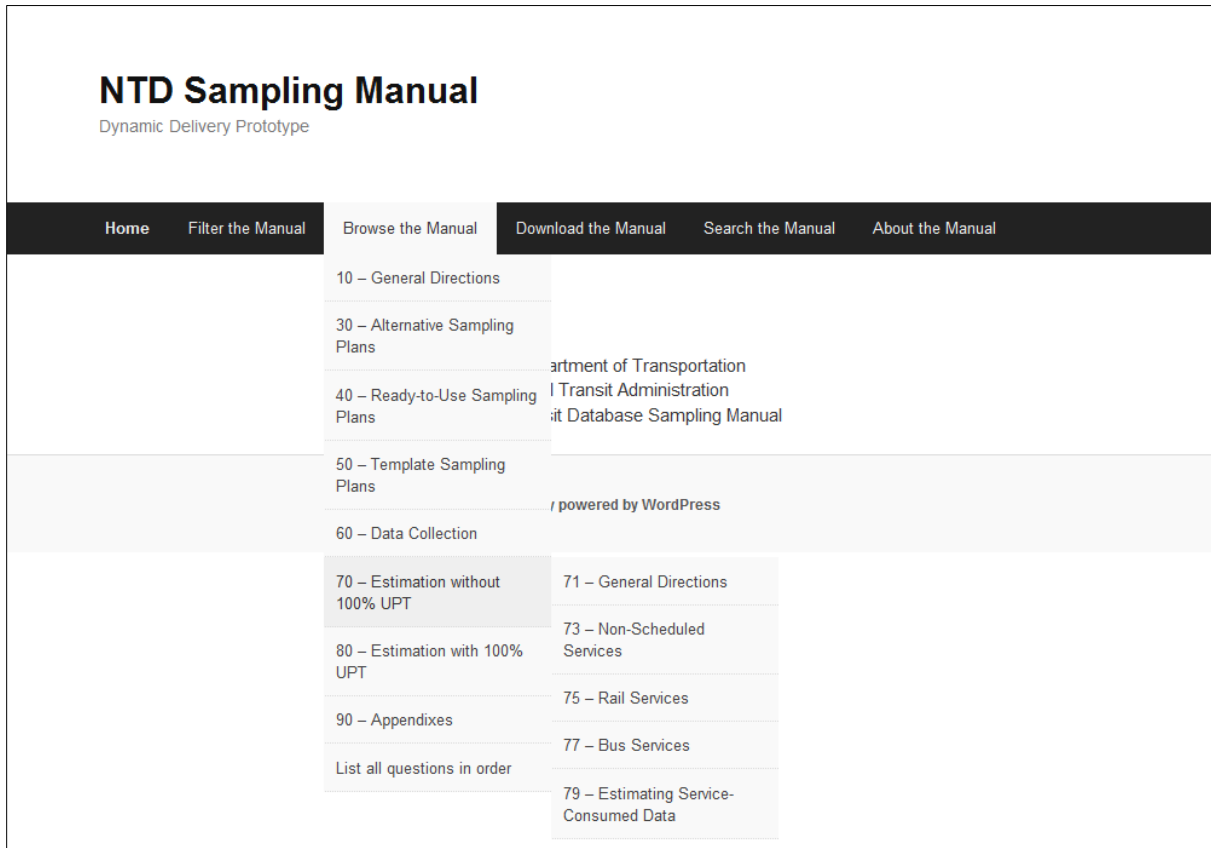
NTD Sampling Manual
Dynamic Delivery Prototype

Home Filter the Manual Browse the Manual Download the Manual Search the Manual About the Manual

10 – General Directions
30 – Alternative Sampling Plans
40 – Ready-to-Use Sampling Plans
50 – Template Sampling Plans
60 – Data Collection
70 – Estimation without 100% UPT
80 – Estimation with 100% UPT
90 – Appendixes
List all questions in order

71 – General Directions
73 – Non-Scheduled Services
75 – Rail Services
77 – Bus Services
79 – Estimating Service-Consumed Data

artment of Transportation
l Transit Administration
sit Database Sampling Manual

y powered by WordPress